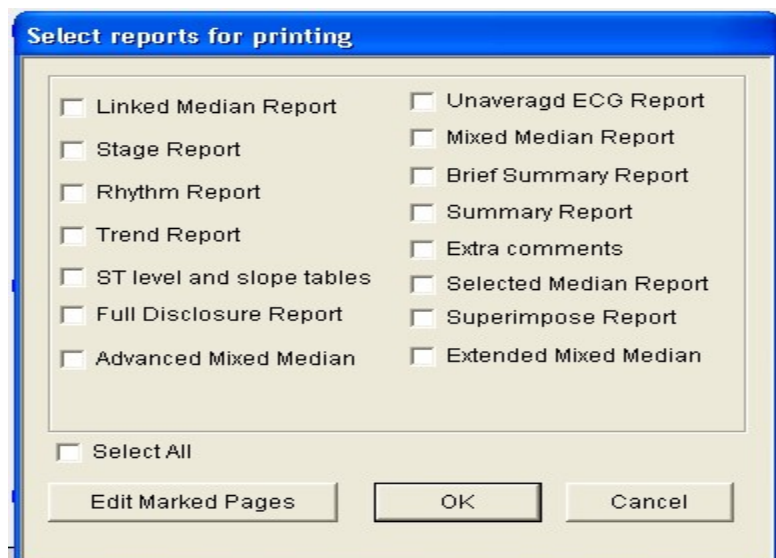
Select reports for printing

Linked Median Report
Stage Report
Rhythm Report
Trend Report
ST level and slope tables
Full Disclosure Report
Advanced Mixed Median

Unaveragd ECG Report
Mixed Median Report
Brief Summary Report
Summary Report
Extra comments
Selected Median Report
Superimpose Report
Extended Mixed Median

Select All

Edit Marked Pages
OK
Cancel